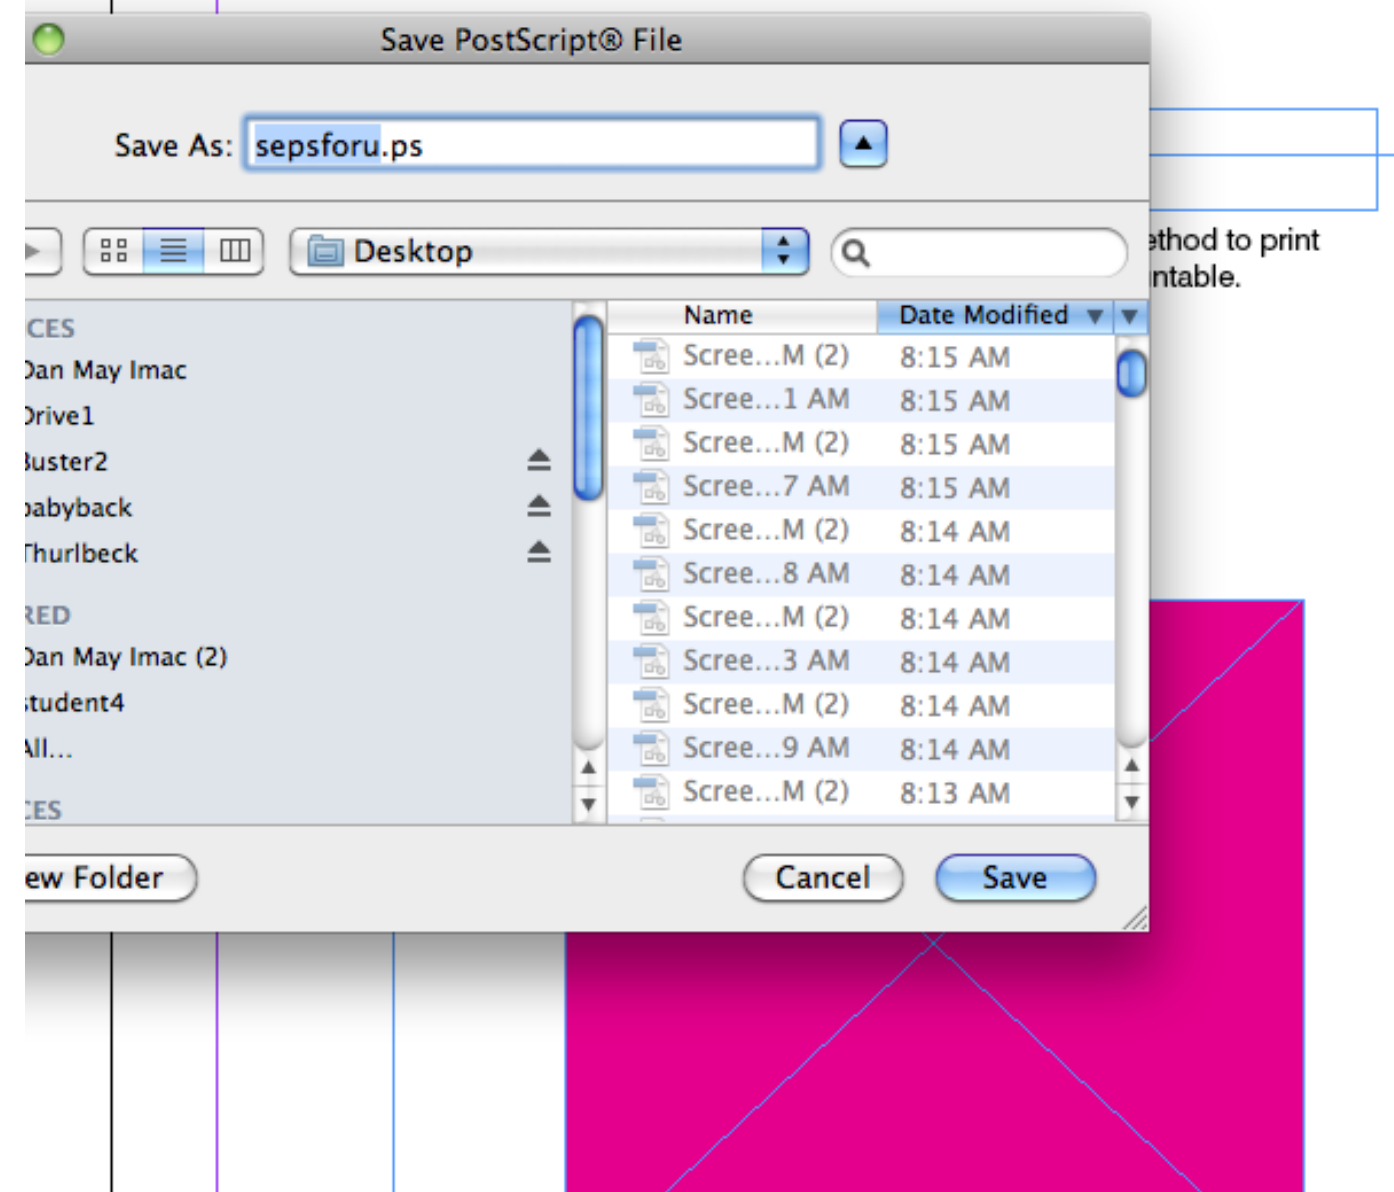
Save PostScript® File

Save As: sepsforu.ps

Desktop

CES
Dan May Imac
Drive1
Buster2
babyback
Thurlbeck
RED
Dan May Imac (2)
student4
All...
CES

| Name | Date Modified |
|---|---|
| Scree...M (2) | 8:15 AM |
| Scree...1 AM | 8:15 AM |
| Scree...M (2) | 8:15 AM |
| Scree...7 AM | 8:15 AM |
| Scree...M (2) | 8:14 AM |
| Scree...8 AM | 8:14 AM |
| Scree...M (2) | 8:14 AM |
| Scree...3 AM | 8:14 AM |
| Scree...M (2) | 8:14 AM |
| Scree...9 AM | 8:14 AM |
| Scree...M (2) | 8:13 AM |

ew Folder

Cancel Save

ethod to print
ntable.